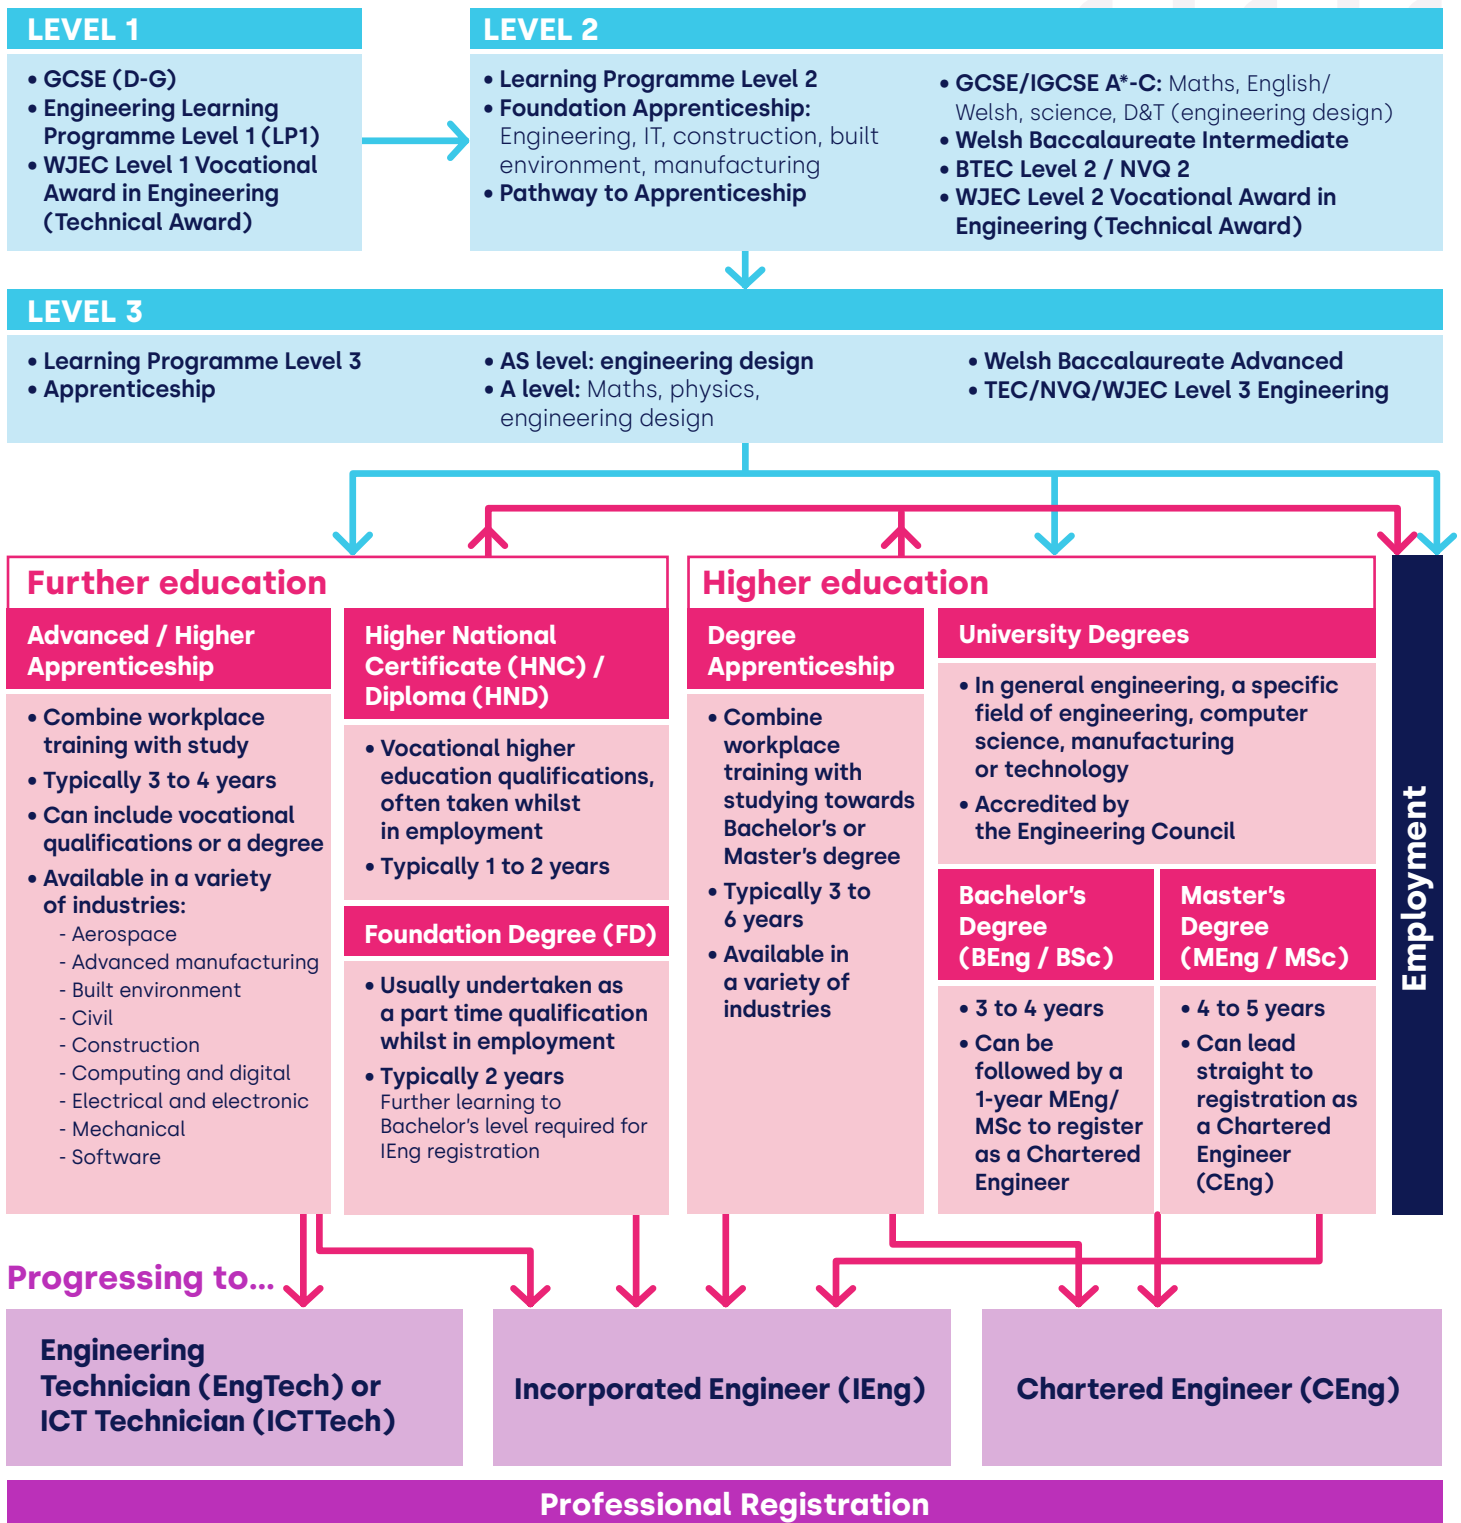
LEVEL 1

• GCSE (D-G)
• Engineering Learning Programme Level 1 (LP1)
• WJEC Level 1 Vocational Award in Engineering (Technical Award)

LEVEL 2

• Learning Programme Level 2
• Foundation Apprenticeship: Engineering, IT, construction, built environment, manufacturing
• Pathway to Apprenticeship

• GCSE/IGCSE A*-C: Maths, English/ Welsh, science, D&T (engineering design)
• Welsh Baccalaureate Intermediate
• BTEC Level 2 / NVQ 2
• WJEC Level 2 Vocational Award in Engineering (Technical Award)

LEVEL 3

• Learning Programme Level 3
• Apprenticeship

• AS level: engineering design
• A level: Maths, physics, engineering design

• Welsh Baccalaureate Advanced
• TEC/NVQ/WJEC Level 3 Engineering

Further education

Advanced / Higher Apprenticeship

• Combine workplace training with study
• Typically 3 to 4 years
• Can include vocational qualifications or a degree
• Available in a variety of industries:
- Aerospace
- Advanced manufacturing
- Built environment
- Civil
- Construction
- Computing and digital
- Electrical and electronic
- Mechanical
- Software

Higher National Certificate (HNC) / Diploma (HND)

• Vocational higher education qualifications, often taken whilst in employment
• Typically 1 to 2 years

Foundation Degree (FD)

• Usually undertaken as a part time qualification whilst in employment
• Typically 2 years
Further learning to Bachelor's level required for IEng registration

Higher education

Degree Apprenticeship

• Combine workplace training with studying towards Bachelor's or Master's degree
• Typically 3 to 6 years
• Available in a variety of industries

University Degrees

• In general engineering, a specific field of engineering, computer science, manufacturing or technology
• Accredited by the Engineering Council

Bachelor's Degree (BEng / BSc)

• 3 to 4 years
• Can be followed by a 1-year MEng/ MSc to register as a Chartered Engineer

Master's Degree (MEng / MSc)

• 4 to 5 years
• Can lead straight to registration as a Chartered Engineer (CEng)

Employment

Progressing to...

Engineering Technician (EngTech) or ICT Technician (ICTTech)

Incorporated Engineer (IEng)

Chartered Engineer (CEng)

Professional Registration